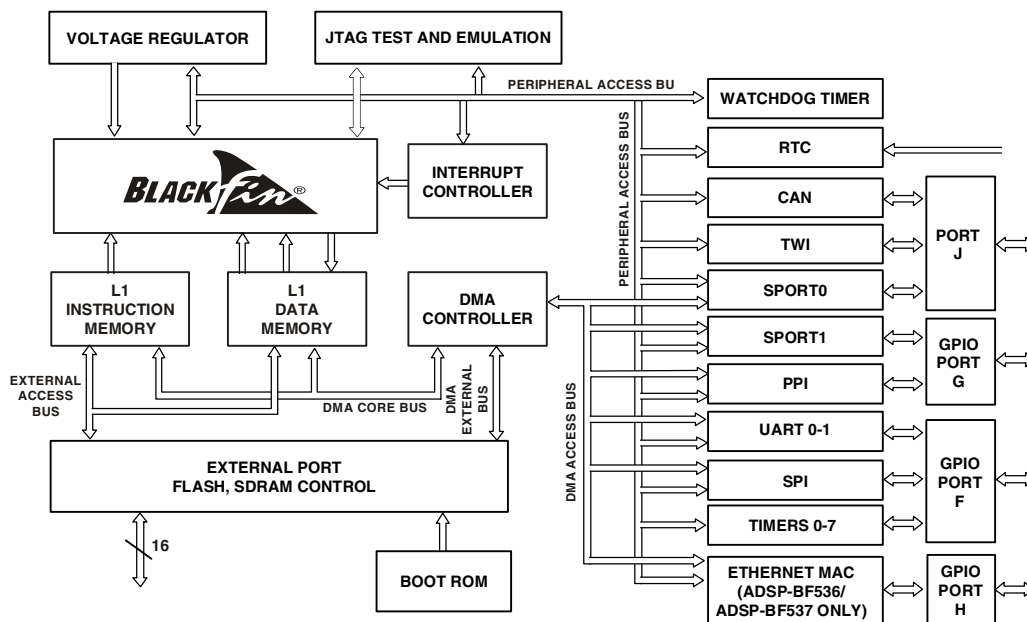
VOLTAGE REGULATOR

JTAG TEST AND EMULATION

PERIPHERAL ACCESS BU

WATCHDOG TIMER

PERIPHERAL ACCESS BUS

RTC

BLACKfin®

INTERRUPT CONTROLLER

CAN

TWI

PORT J

SPORT0

L1 INSTRUCTION MEMORY

L1 DATA MEMORY

DMA CONTROLLER

SPORT1

GPIO PORT G

PPI

EXTERNAL ACCESS BUS

DMA CORE BUS

DMA EXTERNAL BUS

DMA ACCESS BUS

UART 0-1

EXTERNAL PORT FLASH, SDRAM CONTROL

SPI

GPIO PORT F

TIMERS 0-7

16

BOOT ROM

ETHERNET MAC (ADSP-BF536/ ADSP-BF537 ONLY)

GPIO PORT H